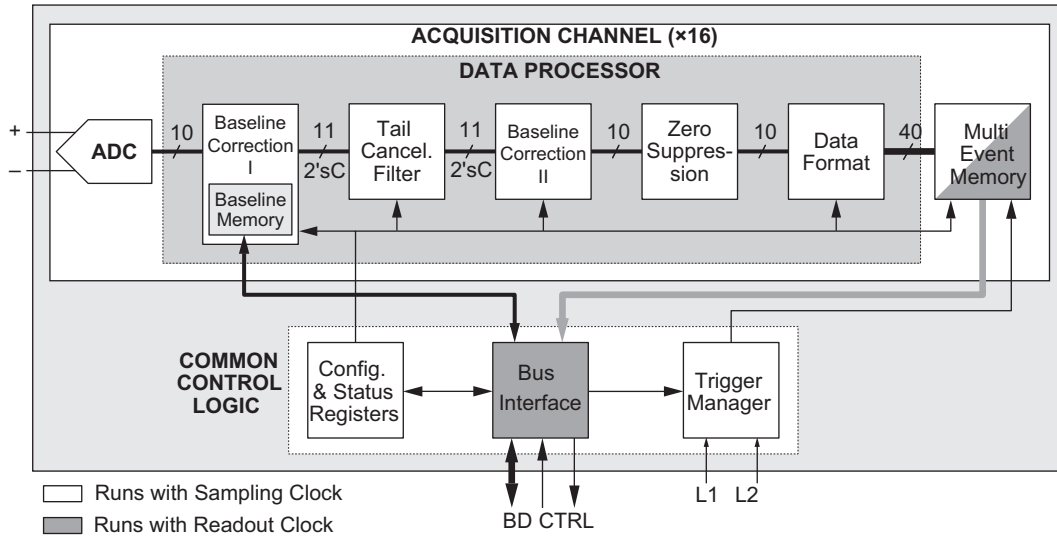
ACQUISITION CHANNEL (×16)

DATA PROCESSOR

+

–

ADC

10

Baseline Correction I

Baseline Memory

11

2'sC

Tail Cancel. Filter

11

2'sC

Baseline Correction II

10

Zero Suppression

10

Data Format

40

Multi Event Memory

COMMON CONTROL LOGIC

Config. & Status Registers

Bus Interface

Trigger Manager

BD CTRL

L1 L2

Runs with Sampling Clock

Runs with Readout Clock